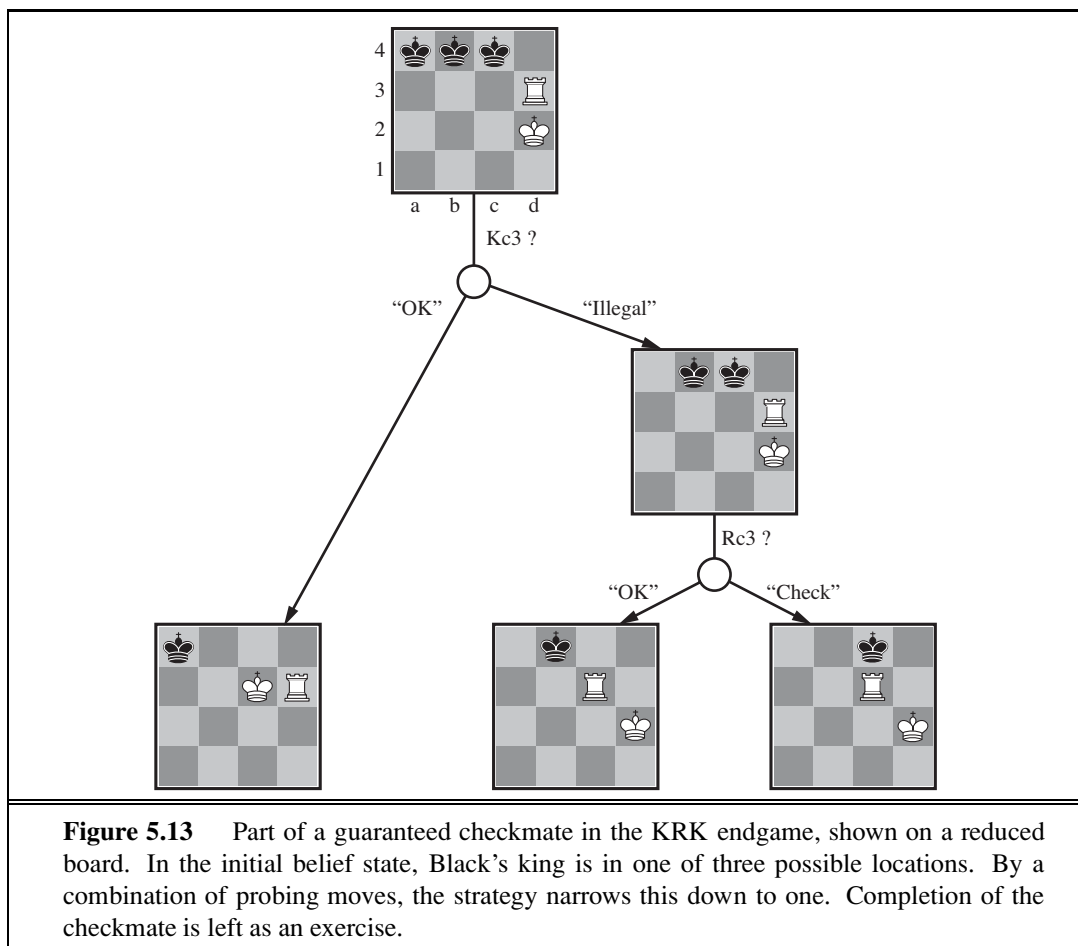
4
3
2
1
a b c d

Kc3 ?

"OK"

"Illegal"

Rc3 ?

"OK"

"Check"

**Figure 5.13** Part of a guaranteed checkmate in the KRK endgame, shown on a reduced board. In the initial belief state, Black's king is in one of three possible locations. By a combination of probing moves, the strategy narrows this down to one. Completion of the checkmate is left as an exercise.